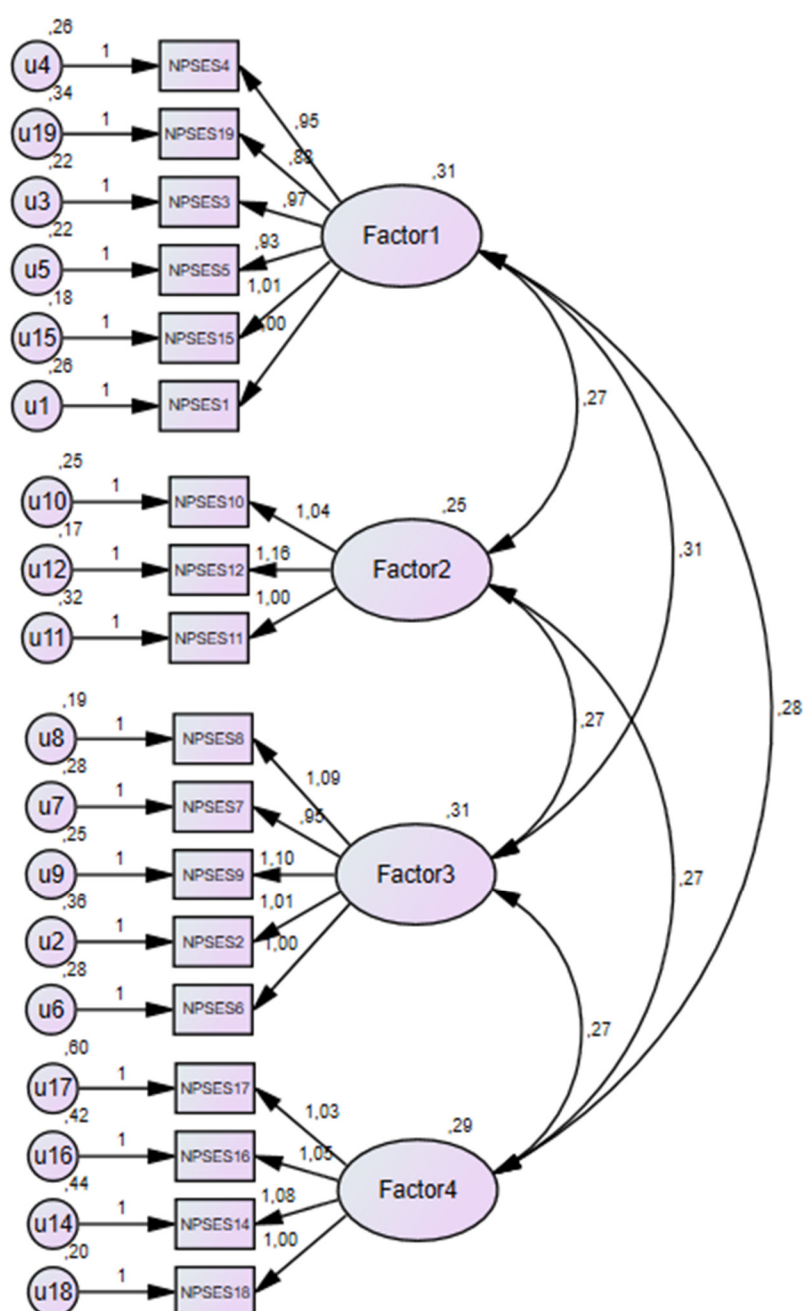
,26
u4
1
NPSES4
,34
u19
1
NPSES19
,22
u3
1
NPSES3
,22
u5
1
NPSES5
,18
u15
1
NPSES15
,26
u1
1
NPSES1
,95
,88
,97
,93
1,01
1,00
,31
Factor1
,27
,31
,28
,25
u10
1
NPSES10
,17
u12
1
NPSES12
,32
u11
1
NPSES11
1,04
1,16
1,00
,25
Factor2
,27
,27
,19
u8
1
NPSES8
,28
u7
1
NPSES7
,25
u9
1
NPSES9
,36
u2
1
NPSES2
,28
u6
1
NPSES6
1,09
,95
1,10
1,01
1,00
,31
Factor3
,27
,60
u17
1
NPSES17
,42
u16
1
NPSES16
,44
u14
1
NPSES14
,20
u18
1
NPSES18
1,03
1,05
1,08
1,00
,29
Factor4